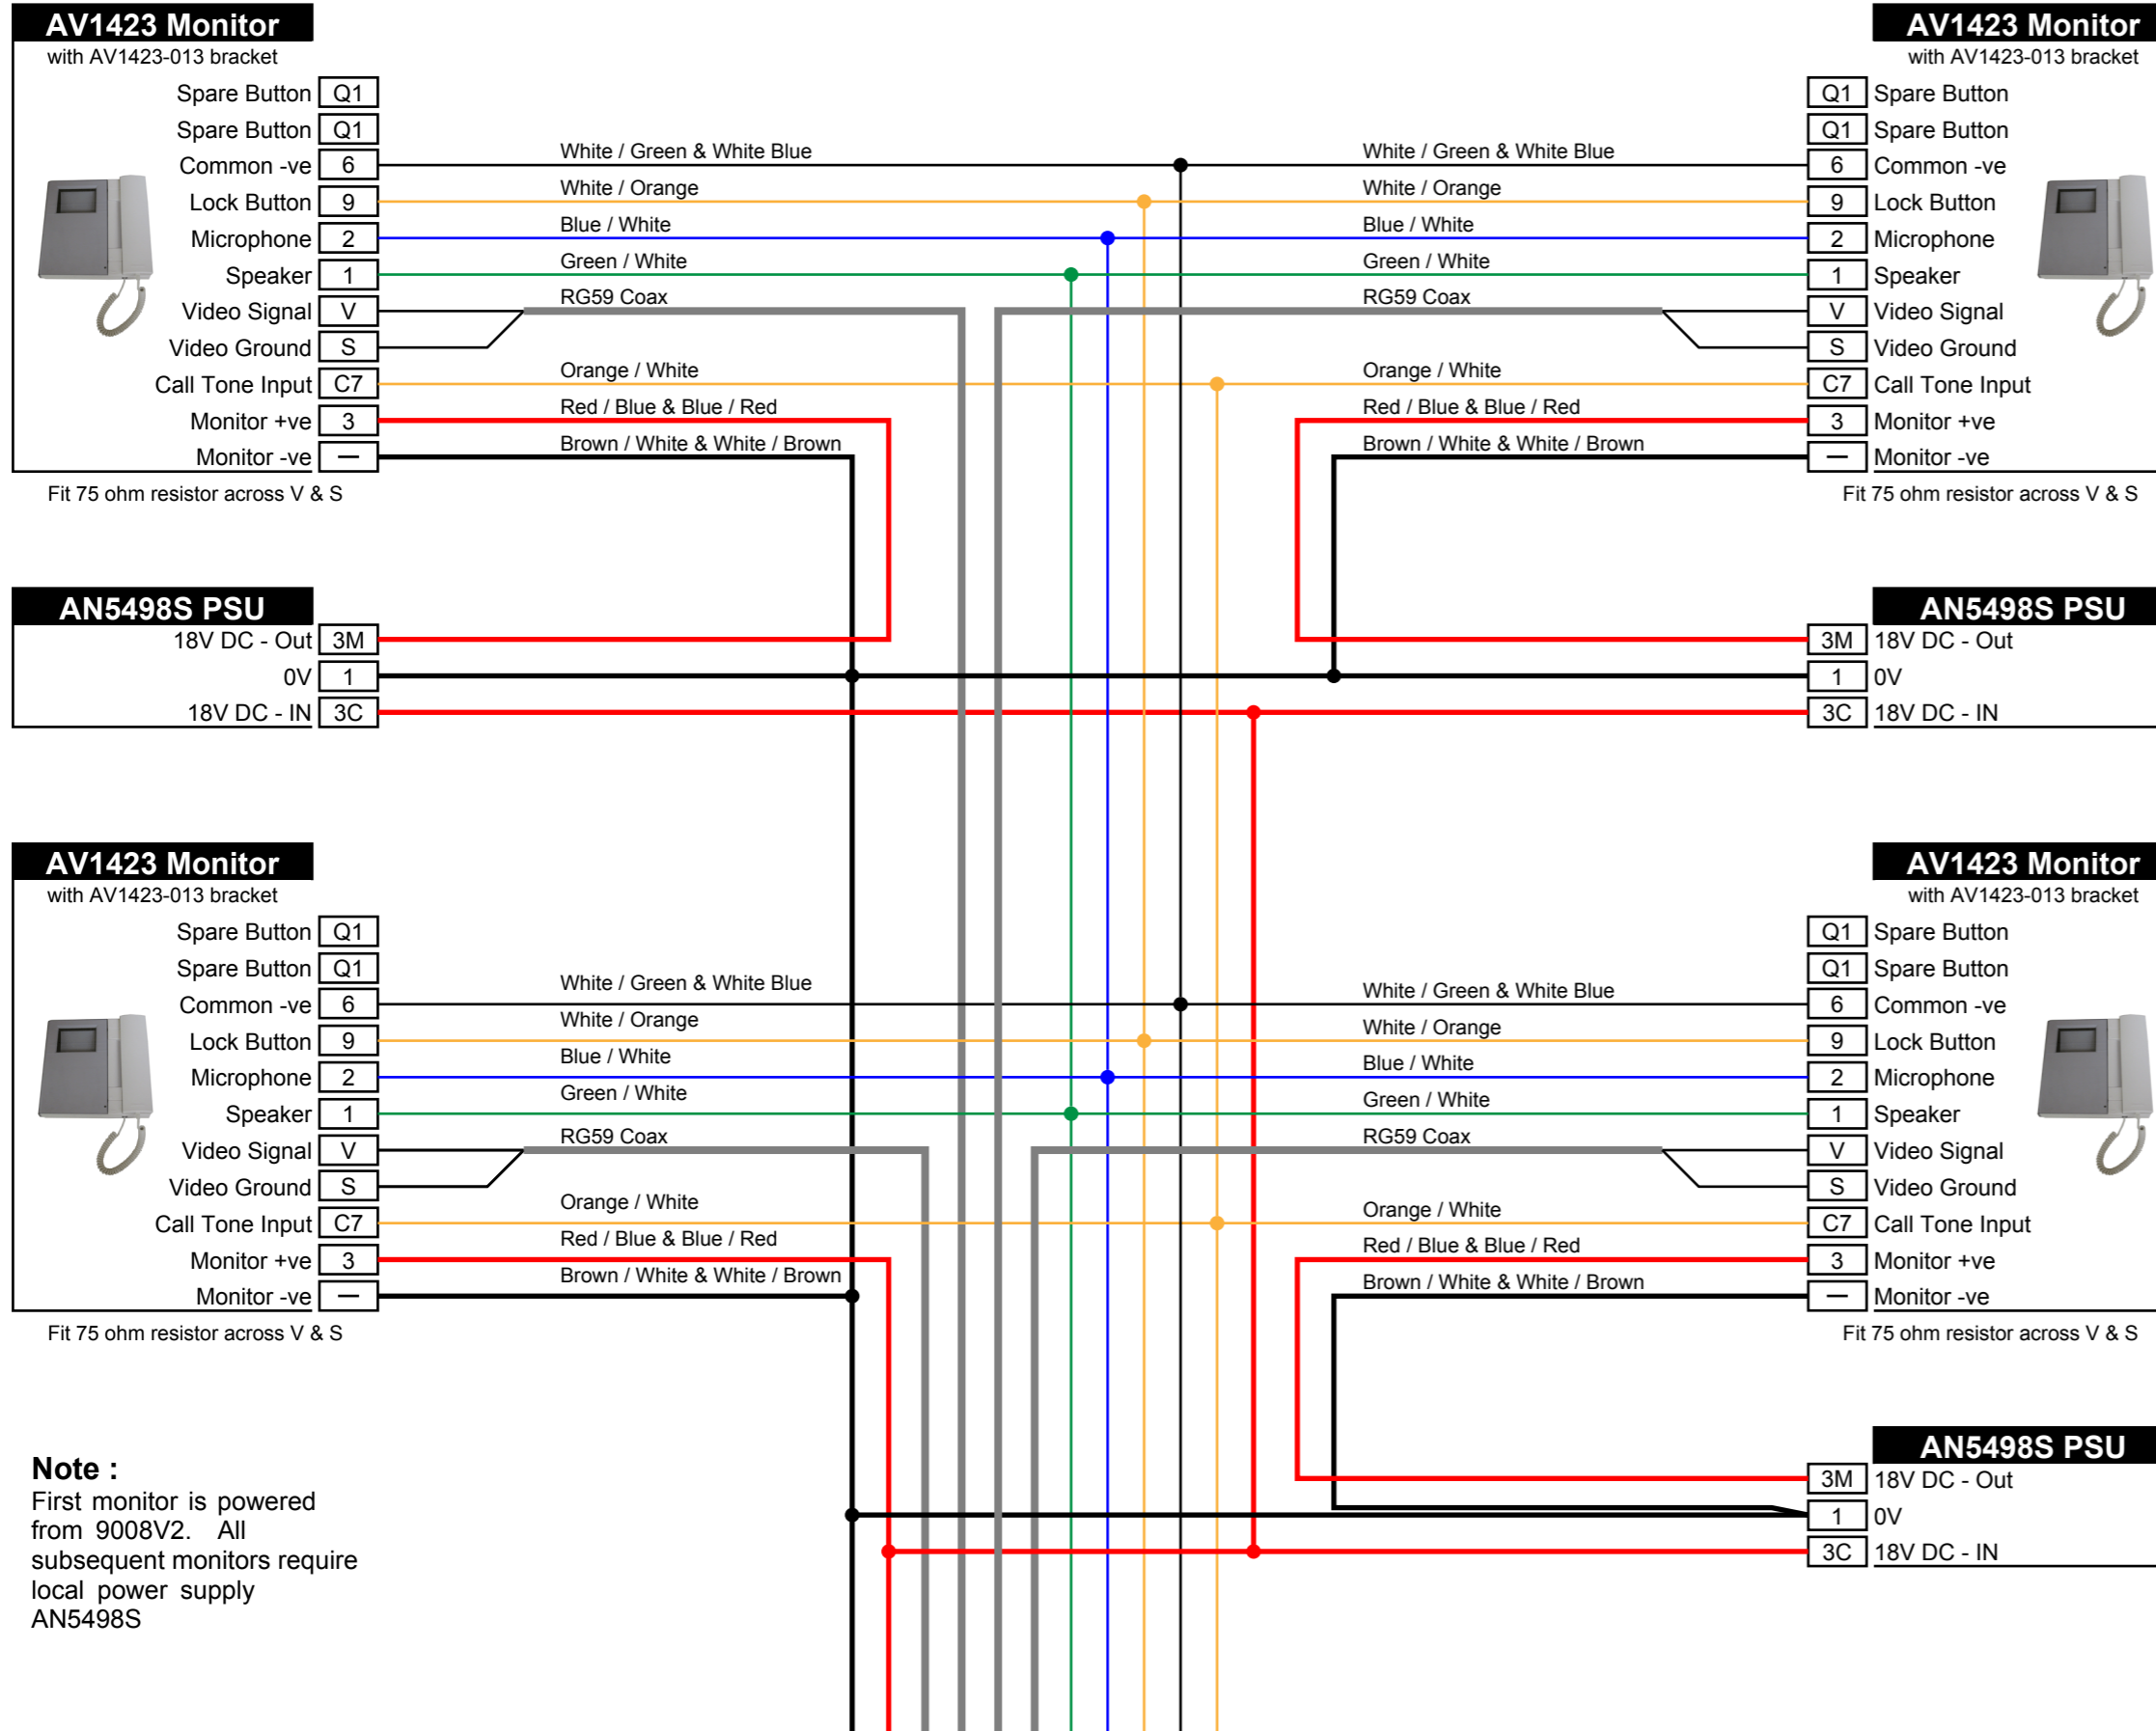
AV1423 Monitor
with AV1423-013 bracket

Spare Button Q1
Spare Button Q1
Common -ve 6
Lock Button 9
Microphone 2
Speaker 1
Video Signal V
Video Ground S
Call Tone Input C7
Monitor +ve 3
Monitor -ve —

Fit 75 ohm resistor across V & S

White / Green & White Blue
White / Orange
Blue / White
Green / White
RG59 Coax
Orange / White
Red / Blue & Blue / Red
Brown / White & White / Brown

AV1423 Monitor
with AV1423-013 bracket

Q1 Spare Button
Q1 Spare Button
6 Common -ve
9 Lock Button
2 Microphone
1 Speaker
V Video Signal
S Video Ground
C7 Call Tone Input
3 Monitor +ve
— Monitor -ve

Fit 75 ohm resistor across V & S

White / Green & White Blue
White / Orange
Blue / White
Green / White
RG59 Coax
Orange / White
Red / Blue & Blue / Red
Brown / White & White / Brown

AN5498S PSU
18V DC - Out 3M
0V 1
18V DC - IN 3C

AN5498S PSU
3M 18V DC - Out
1 0V
3C 18V DC - IN

AV1423 Monitor
with AV1423-013 bracket

Spare Button Q1
Spare Button Q1
Common -ve 6
Lock Button 9
Microphone 2
Speaker 1
Video Signal V
Video Ground S
Call Tone Input C7
Monitor +ve 3
Monitor -ve —

Fit 75 ohm resistor across V & S

White / Green & White Blue
White / Orange
Blue / White
Green / White
RG59 Coax
Orange / White
Red / Blue & Blue / Red
Brown / White & White / Brown

AV1423 Monitor
with AV1423-013 bracket

Q1 Spare Button
Q1 Spare Button
6 Common -ve
9 Lock Button
2 Microphone
1 Speaker
V Video Signal
S Video Ground
C7 Call Tone Input
3 Monitor +ve
— Monitor -ve

Fit 75 ohm resistor across V & S

White / Green & White Blue
White / Orange
Blue / White
Green / White
RG59 Coax
Orange / White
Red / Blue & Blue / Red
Brown / White & White / Brown

Note :
First monitor is powered from 9008V2. All subsequent monitors require local power supply AN5498S

AN5498S PSU
3M 18V DC - Out
1 0V
3C 18V DC - IN